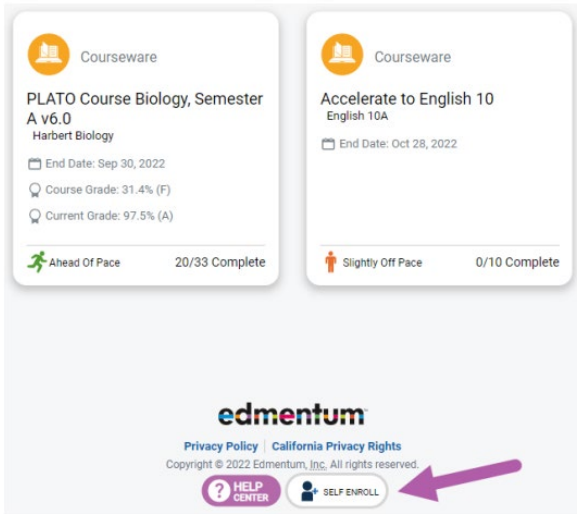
Courseware

PLATO Course Biology, Semester A v6.0
Harbert Biology

End Date: Sep 30, 2022

Course Grade: 31.4% (F)

Current Grade: 97.5% (A)

Ahead Of Pace

20/33 Complete

Courseware

Accelerate to English 10
English 10A

End Date: Oct 28, 2022

Slightly Off Pace

0/10 Complete

edmentum

Privacy Policy | California Privacy Rights

Copyright © 2022 Edmentum, Inc. All rights reserved.

HELP CENTER

SELF ENROLL